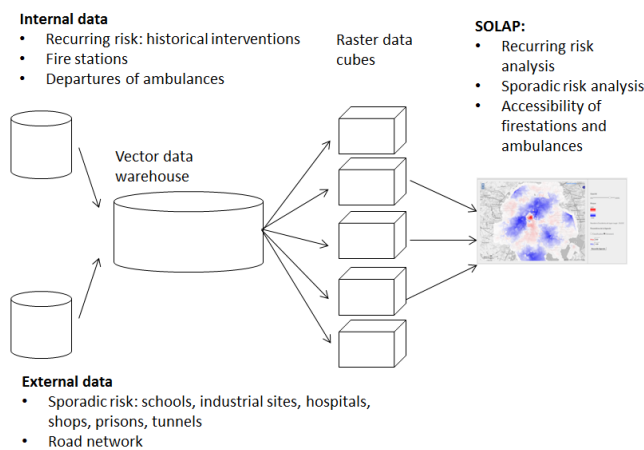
**Internal data**
- Recurring risk: historical interventions
- Fire stations
- Departures of ambulances

Raster data cubes

**SOLAP:**
- Recurring risk analysis
- Sporadic risk analysis
- Accessibility of firestations and ambulances

Vector data warehouse

**External data**
- Sporadic risk: schools, industrial sites, hospitals, shops, prisons, tunnels
- Road network